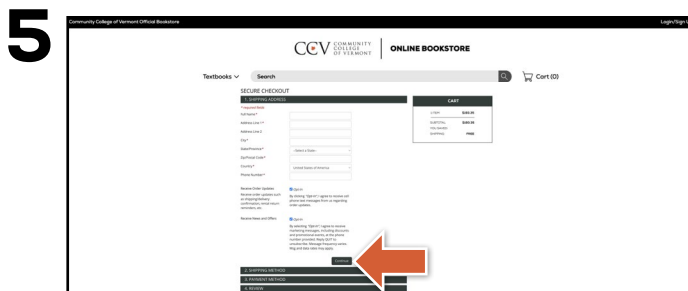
5

Community College of Vermont Official Bookstore

Login/Sign U

CCV COMMUNITY COLLEGE OF VERMONT | ONLINE BOOKSTORE

Textbooks

Search

Cart (0)

SECURE CHECKOUT

1. SHIPPING ADDRESS

* required fields

Full Name *

Address Line 1 *

Address Line 2

City *

State/Province *

Select a State

Zip/Postal Code *

Country *

United States of America

Phone Number *

Receive Order Updates

Receive order updates such as shipping/delivery confirmation, rental return reminders, etc.

Opt-in

By clicking "Opt-in" I agree to receive cell phone text messages from us regarding order updates.

Receive News and Offers

Opt-in

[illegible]

Continue

CART

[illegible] $180.00

SUBTOTAL $180.00

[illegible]

SHIPPING FREE

2. SHIPPING METHOD

3. PAYMENT METHOD

4. REVIEW